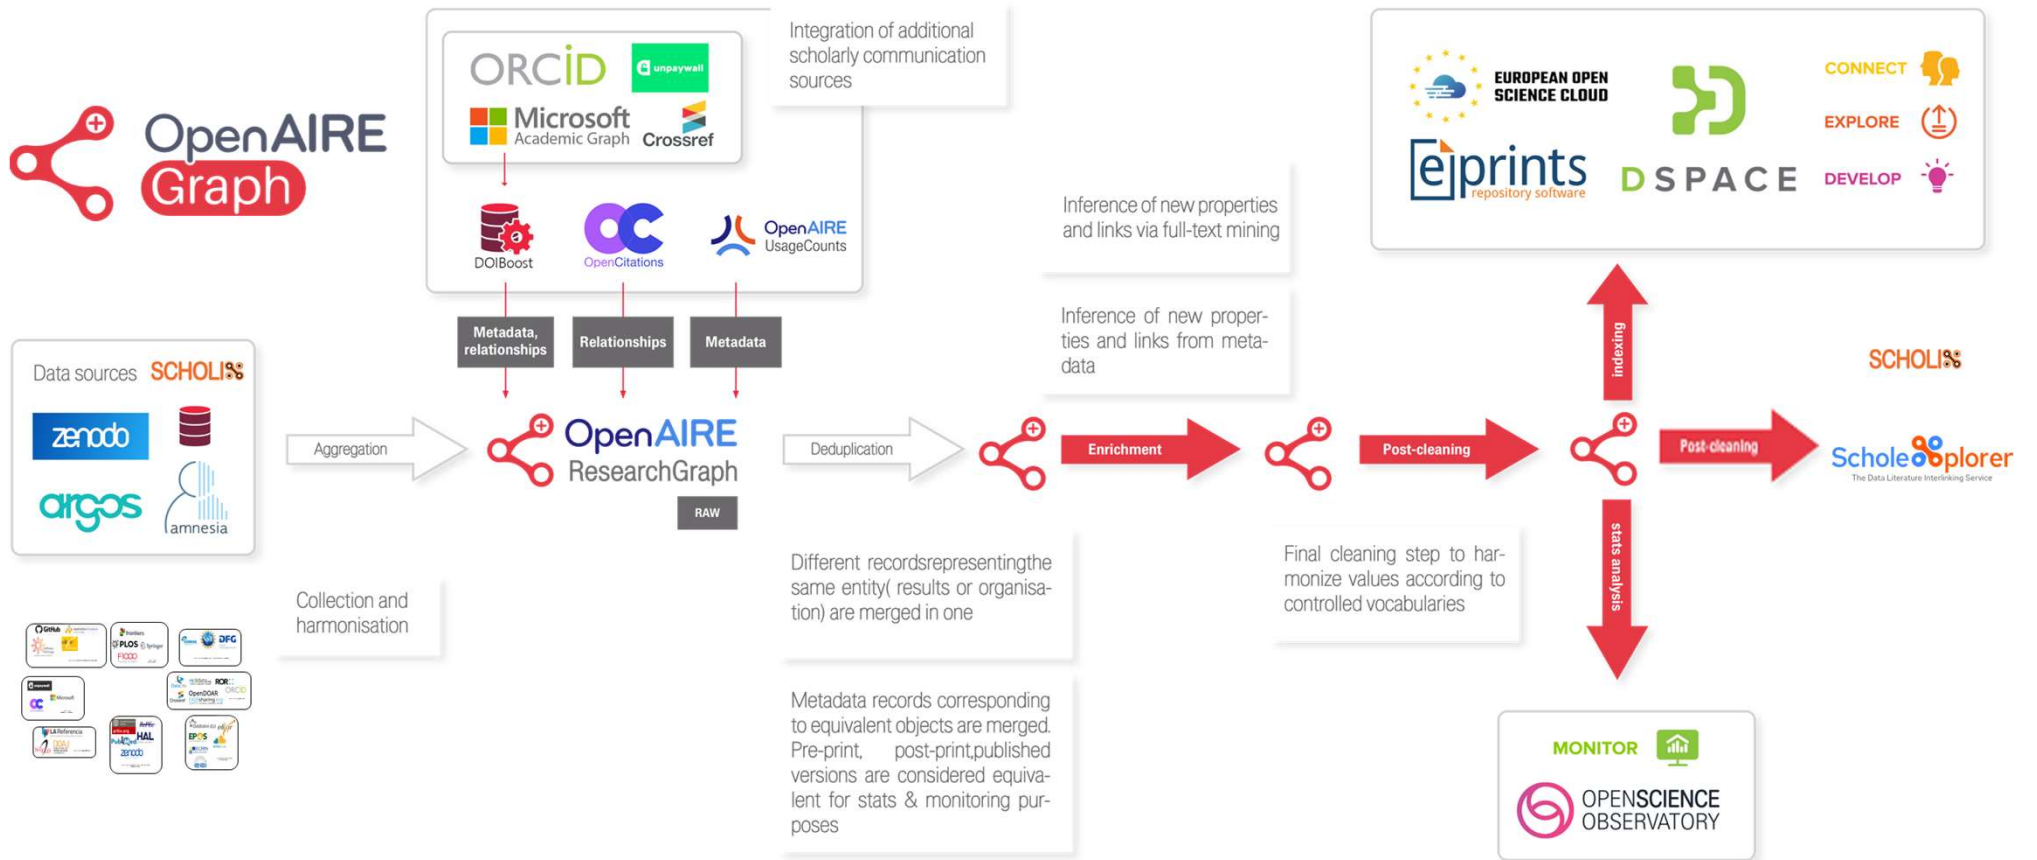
OpenAIRE Graph

ORCID
unpaywall
Microsoft Academic Graph
Crossref

Integration of additional scholarly communication sources

DOIBoost
OpenCitations
OpenAIRE UsageCounts

Metadata, relationships
Relationships
Metadata

Data sources SCHOLIX
zenodo
argos
amnesia

Aggregation

OpenAIRE ResearchGraph
RAW

Collection and harmonisation

Deduplication

Different recordsrepresentingthe same entity( results or organisation) are merged in one

Metadata records corresponding to equivalent objects are merged. Pre-print, post-print,published versions are considered equivalent for stats & monitoring purposes

Inference of new properties and links via full-text mining

Inference of new properties and links from metadata

Enrichment

Post-cleaning

Final cleaning step to harmonize values according to controlled vocabularies

indexing

stats analysis

Post-cleaning

EUROPEAN OPEN SCIENCE CLOUD
eprints repository software
DSPACE
CONNECT
EXPLORE
DEVELOP

SCHOLIX
ScholeXplorer
The Data Literature Interlinking Service

MONITOR
OPENSCIENCE OBSERVATORY